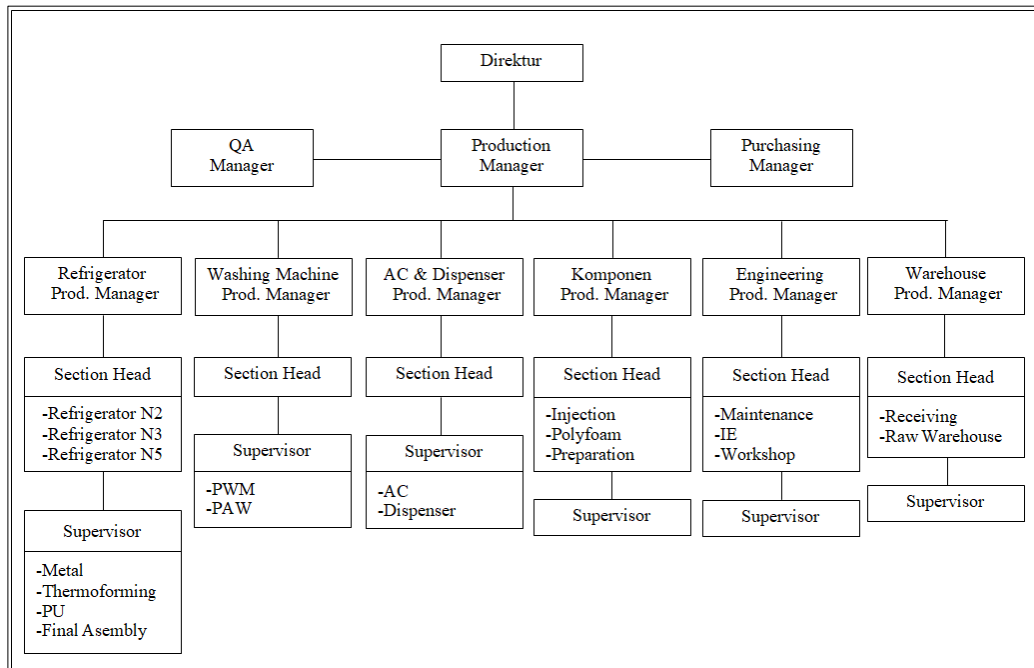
Direktur

QA Manager

Production Manager

Purchasing Manager

Refrigerator Prod. Manager

Section Head

-Refrigerator N2
-Refrigerator N3
-Refrigerator N5

Supervisor

-Metal
-Thermoforming
-PU
-Final Asembly

Washing Machine Prod. Manager

Section Head

Supervisor

-PWM
-PAW

AC & Dispenser Prod. Manager

Section Head

Supervisor

-AC
-Dispenser

Komponen Prod. Manager

Section Head

-Injection
-Polyfoam
-Preparation

Supervisor

Engineering Prod. Manager

Section Head

-Maintenance
-IE
-Workshop

Supervisor

Warehouse Prod. Manager

Section Head

-Receiving
-Raw Warehouse

Supervisor